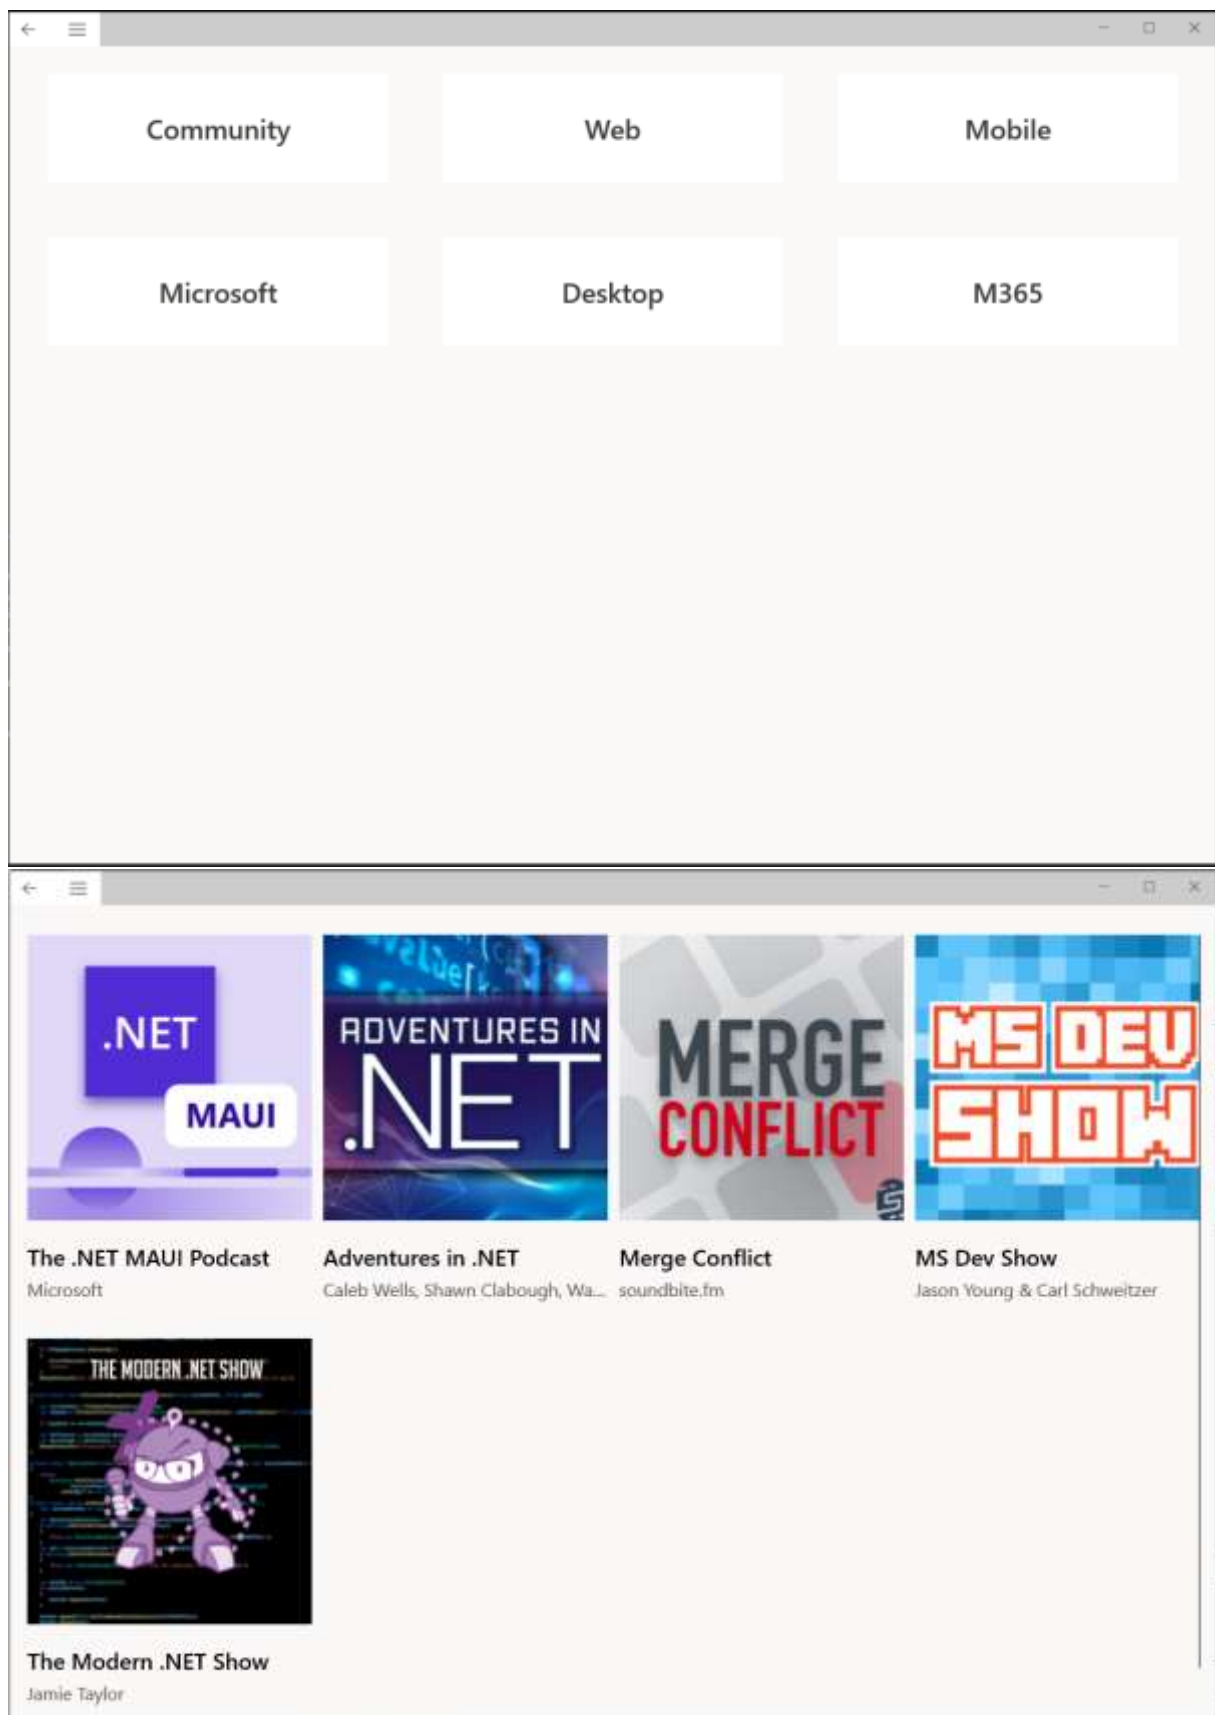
Community

Web

Mobile

Microsoft

Desktop

M365

.NET
MAUI

ADVENTURES IN .NET

MERGE CONFLICT

MS DEV SHOW

The .NET MAUI Podcast
Microsoft

Adventures in .NET
Caleb Wells, Shawn Clabough, Wa...

Merge Conflict
soundbite.fm

MS Dev Show
Jason Young & Carl Schweitzer

THE MODERN .NET SHOW

The Modern .NET Show
Jamie Taylor